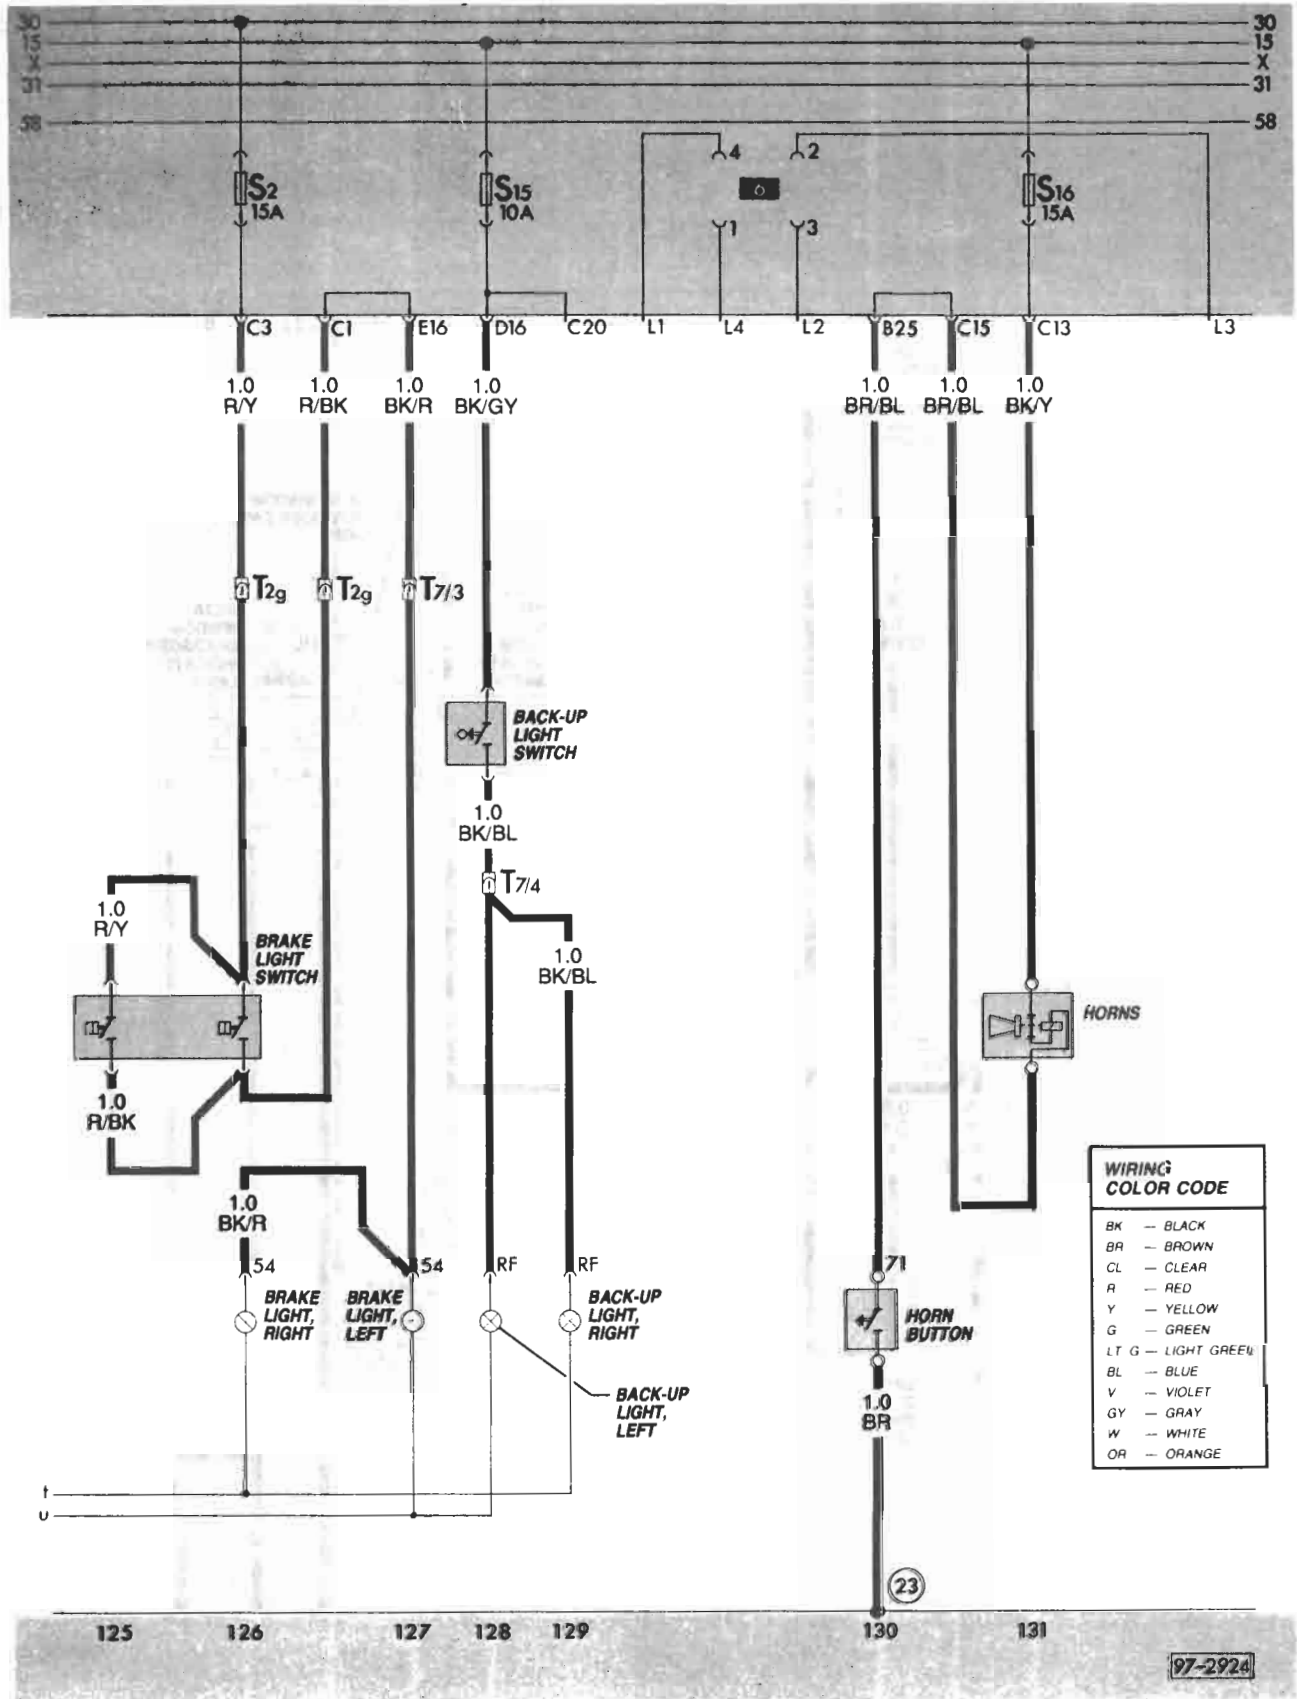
30
15
X
31
58

30
15
X
31
58

S2
15A

S15
10A

4
2
6
1
3

S16
15A

C3 C1 E16 D16 C20 L1 L4 L2 B25 C15 C13 L3

1.0
R/Y

1.0
R/BK

1.0
BK/R

1.0
BK/GY

1.0
BR/BL

1.0
BR/BL

1.0
BK/Y

T2g T2g T7/3

BACK-UP LIGHT SWITCH

1.0
BK/BL

T7/4

1.0
BK/BL

1.0
R/Y

BRAKE LIGHT SWITCH

1.0
R/BK

HORNS

WIRING COLOR CODE

| | |
|---|---|
| BK | — BLACK |
| BR | — BROWN |
| CL | — CLEAR |
| R | — RED |
| Y | — YELLOW |
| G | — GREEN |
| LT G | — LIGHT GREEN |
| BL | — BLUE |
| V | — VIOLET |
| GY | — GRAY |
| W | — WHITE |
| OR | — ORANGE |

1.0
BK/R

54
54
RF
RF

BRAKE LIGHT, RIGHT

BRAKE LIGHT, LEFT

BACK-UP LIGHT, RIGHT

BACK-UP LIGHT, LEFT

71

HORN BUTTON

1.0
BR

t
u

23

125 126 127 128 129 130 131

97-2924